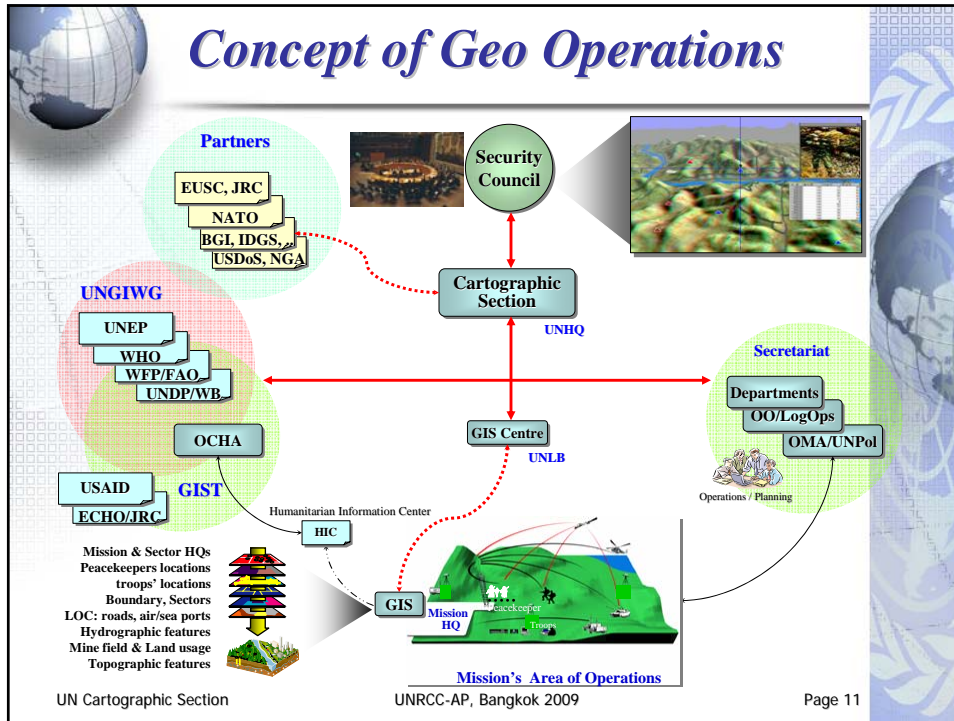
Concept of Geo Operations

Partners

EUSC, JRC
NATO
BGI, IDGS, ..
USDoS, NGA

Security Council

Cartographic Section
UNHQ

UNGIWG

UNEP
WHO
WFP/FAO
UNDP/WB

OCHA

GIST

USAID
ECHO/JRC

GIS Centre
UNLB

Secretariat

Departments
OO/LogOps
OMA/UNPol

Operations / Planning

Humanitarian Information Center
HIC

Mission & Sector HQs
Peacekeepers locations
troops' locations
Boundary, Sectors
LOC: roads, air/sea ports
Hydrographic features
Mine field & Land usage
Topographic features

GIS
Mission HQ
Peacekeeper
Troops

Mission's Area of Operations

UN Cartographic Section
UNRCC-AP, Bangkok 2009
Page 11